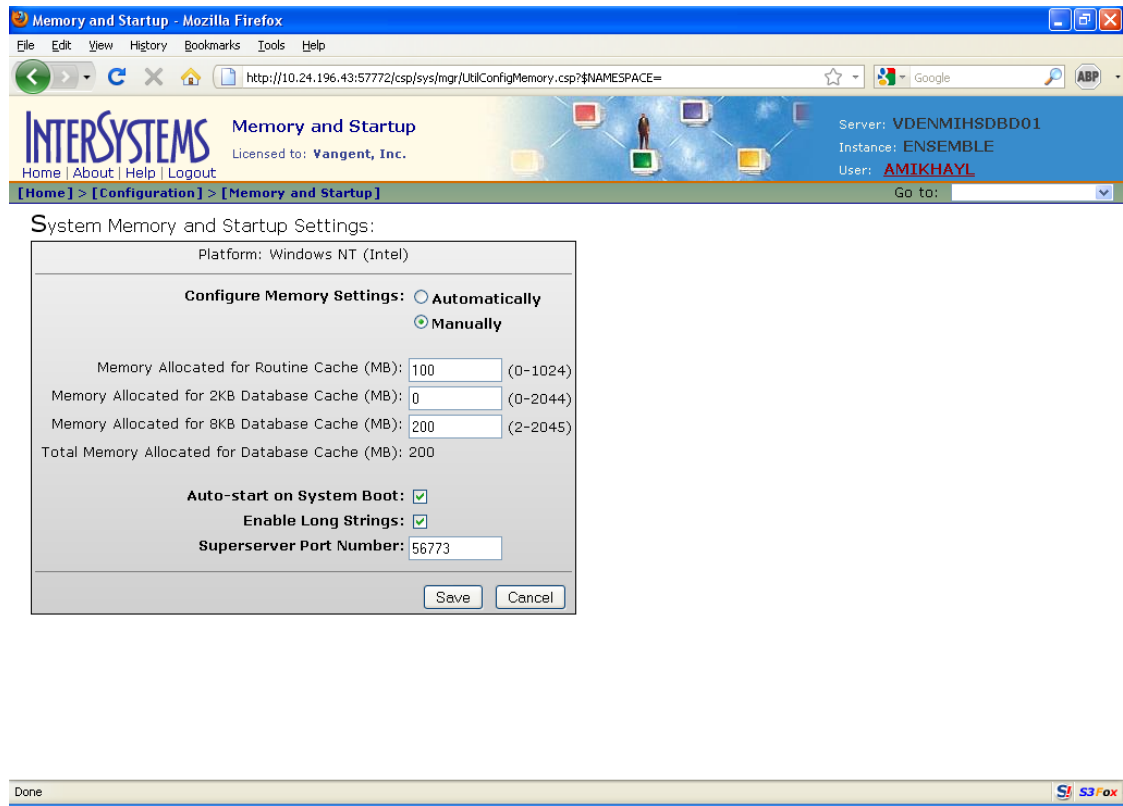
Memory and Startup - Mozilla Firefox

File Edit View History Bookmarks Tools Help

http://10.24.196.43:57772/csp/sys/mgr/UtilConfigMemory.csp?$NAMESPACE=

Google

ABP

INTERSYSTEMS

Home | About | Help | Logout

Memory and Startup

Licensed to: Vangent, Inc.

Server: VDENMIHSDBD01
Instance: ENSEMBLE
User: AMIKHAYL

[Home] > [Configuration] > [Memory and Startup]

Go to:

System Memory and Startup Settings:

Platform: Windows NT (Intel)

Configure Memory Settings: Automatically
Manually

Memory Allocated for Routine Cache (MB): 100 (0-1024)
Memory Allocated for 2KB Database Cache (MB): 0 (0-2044)
Memory Allocated for 8KB Database Cache (MB): 200 (2-2045)
Total Memory Allocated for Database Cache (MB): 200

Auto-start on System Boot:
Enable Long Strings:
Superserver Port Number: 56773

Save Cancel

Done

S3Fox